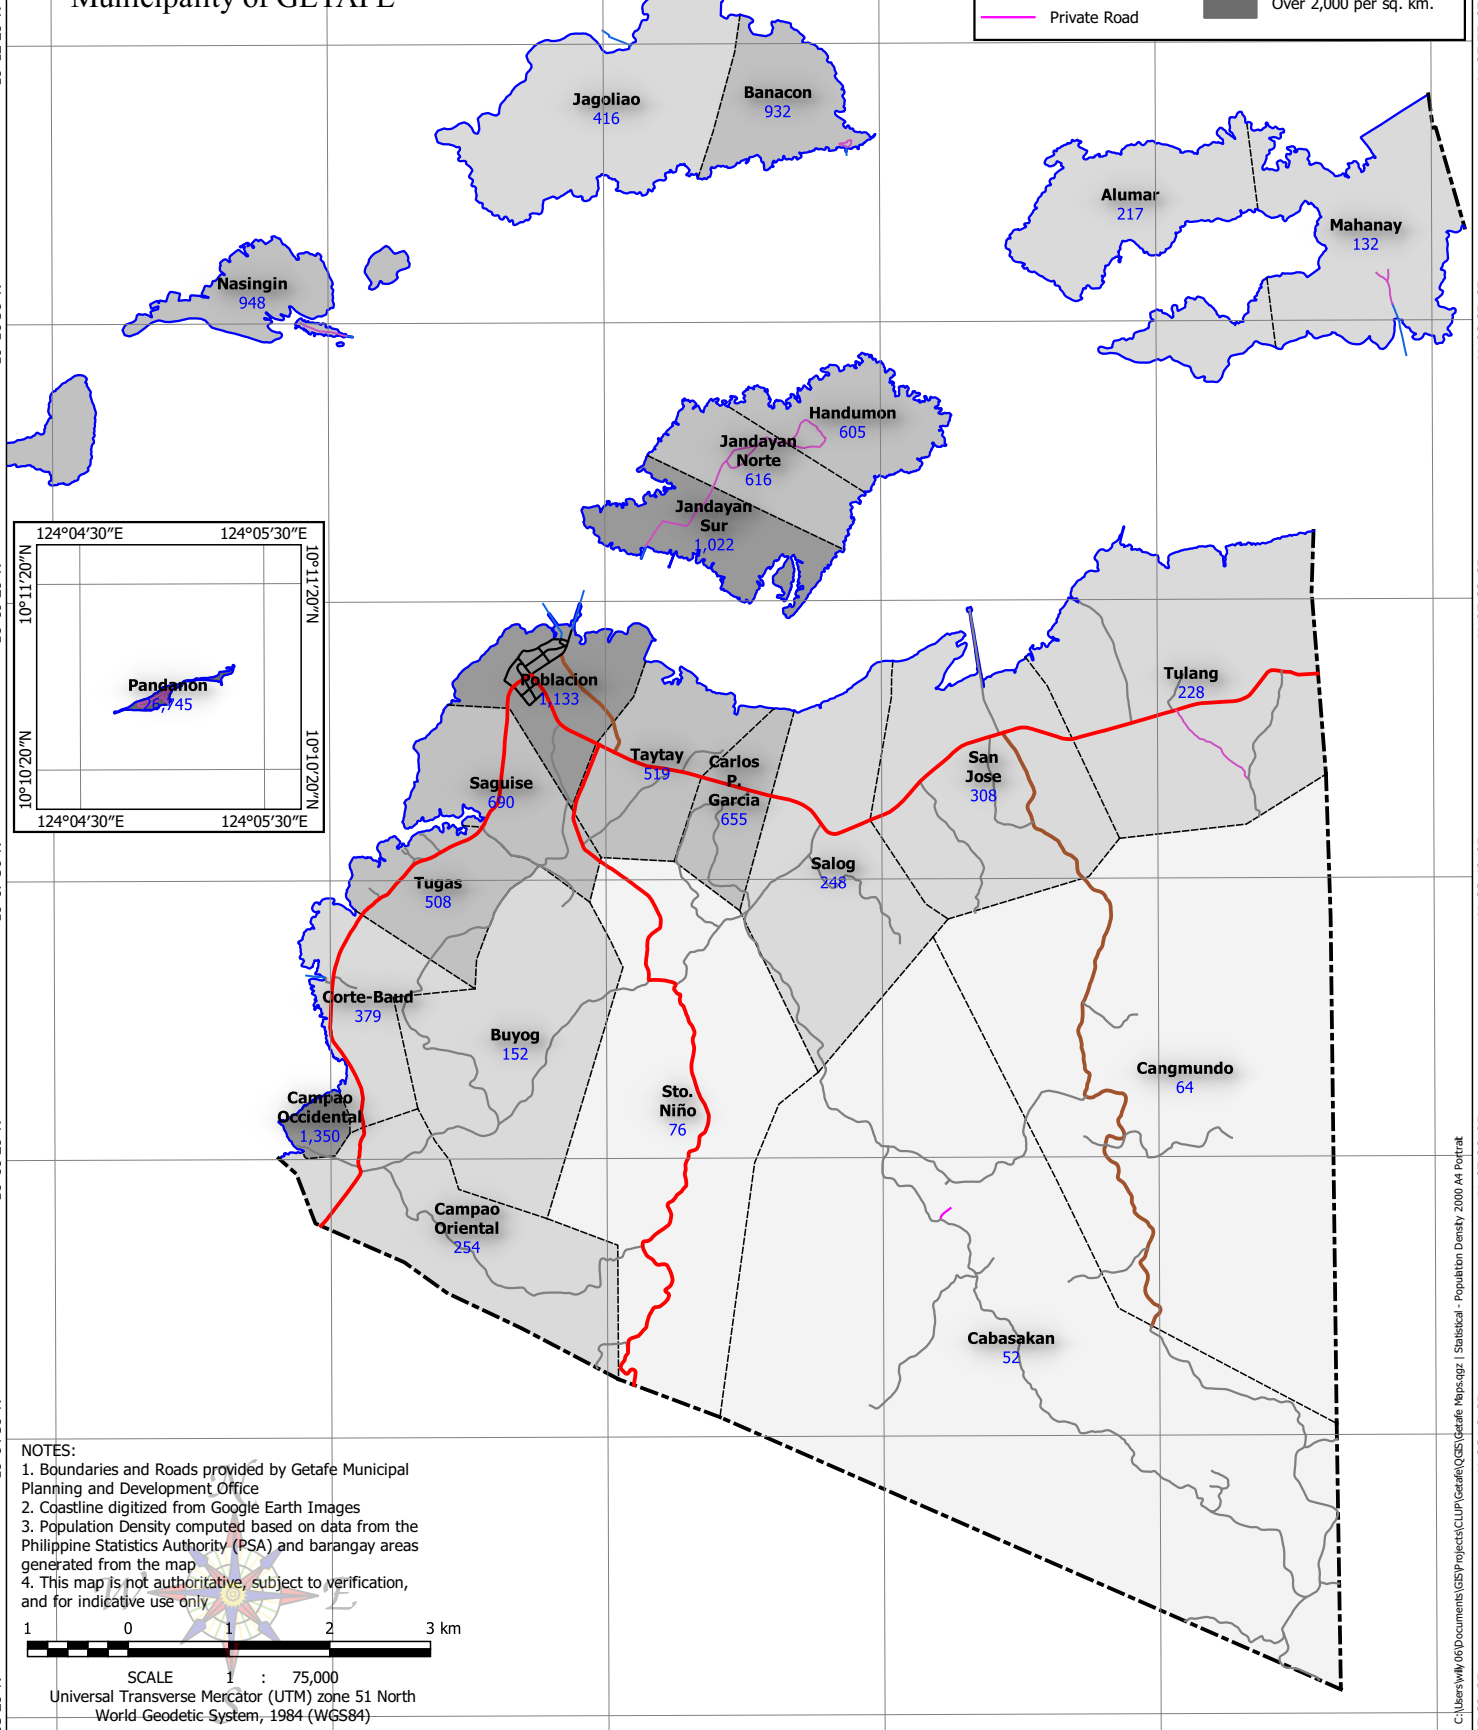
Municipality of GETAFE

Private Road

Over 2,000 per sq. km.

Jagoliao
416

Banacon
932

Alumar
217

Mahanay
132

Nasingin
948

Handumon
605

Jandayan Norte
616

Jandayan Sur
1,022

124°04′30″E 124°05′30″E
10°11′20″N 10°11′20″N
Pandanon
26,745
10°10′20″N 10°10′20″N
124°04′30″E 124°05′30″E

Poblacion
1,133

Tulang
228

Taytay
519

Carlos P. Garcia
655

San Jose
308

Saguise
690

Salog
248

Tugas
508

Corte-Baud
379

Buyog
152

Cangmundo
64

Sto. Niño
76

Campao Occidental
1,350

Campao Oriental
254

Cabasakan
52

NOTES:
1. Boundaries and Roads provided by Getafe Municipal Planning and Development Office
2. Coastline digitized from Google Earth Images
3. Population Density computed based on data from the Philippine Statistics Authority (PSA) and barangay areas generated from the map
4. This map is not authoritative, subject to verification, and for indicative use only

1 0 1 2 3 km

SCALE 1 : 75,000
Universal Transverse Mercator (UTM) zone 51 North
World Geodetic System, 1984 (WGS84)

C:\Users\willy06\Documents\GIS\Projects\CLUP\Getafe\QGIS\Getafe Maps.qgz | Statistical - Population Density 2000 A4 Portrait